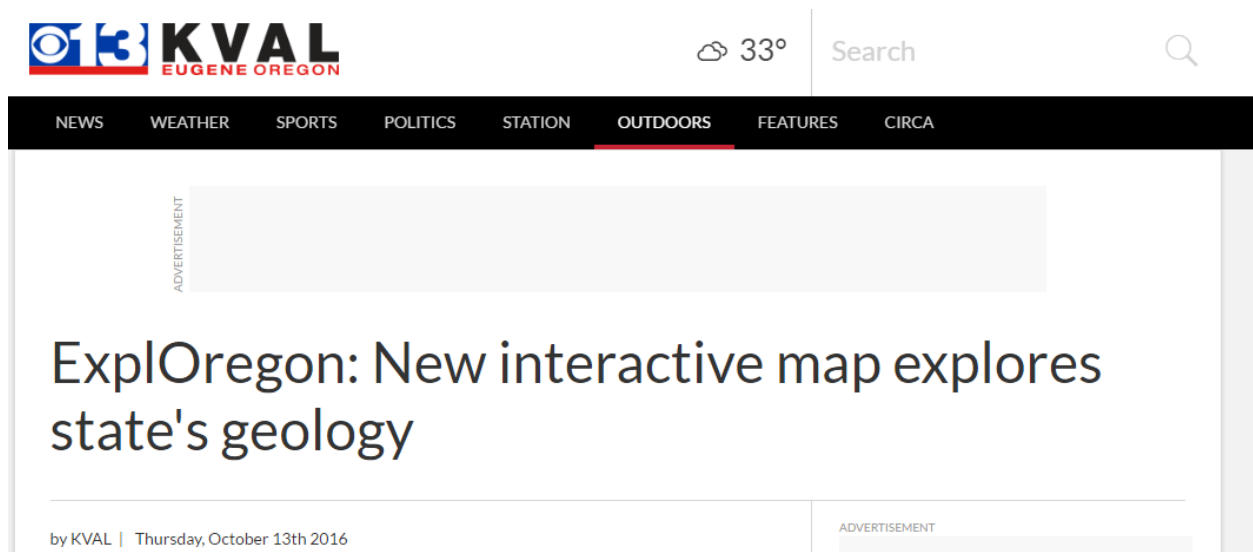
13 KVAL
EUGENE OREGON

33°

Search

NEWS WEATHER SPORTS POLITICS STATION OUTDOORS FEATURES CIRCA

ADVERTISEMENT

ExplOregon: New interactive map explores state's geology

by KVAL | Thursday, October 13th 2016

ADVERTISEMENT